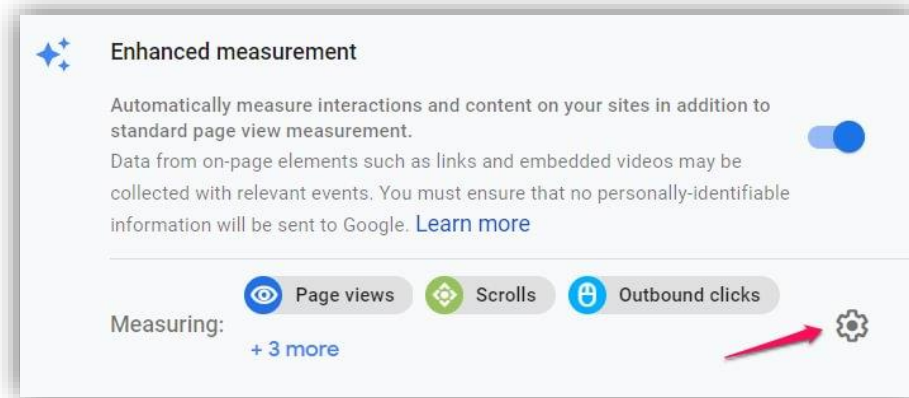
Enhanced measurement

Automatically measure interactions and content on your sites in addition to standard page view measurement.
Data from on-page elements such as links and embedded videos may be collected with relevant events. You must ensure that no personally-identifiable information will be sent to Google. Learn more

Measuring: Page views Scrolls Outbound clicks
+ 3 more